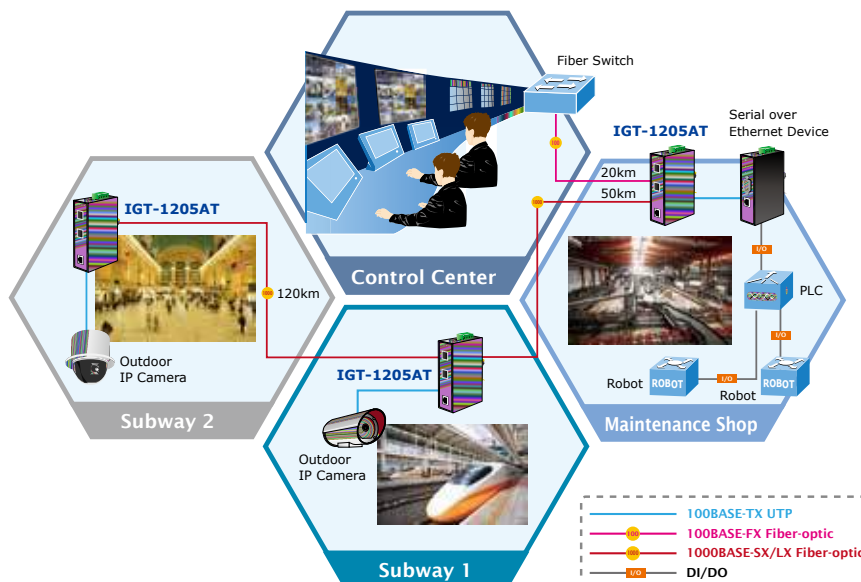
Fiber Switch

Control Center

IGT-1205AT

Serial over Ethernet Device

20km

50km

100

100

I/O

PLC

I/O

Maintenance Shop

Robot

ROBOT

I/O

ROBOT

Robot

IGT-1205AT

100

120km

Outdoor IP Camera

Subway 2

IGT-1205AT

Outdoor IP Camera

Subway 1

100BASE-TX UTP

100

100BASE-FX Fiber-optic

100

1000BASE-SX/LX Fiber-optic

I/O

DI/DO